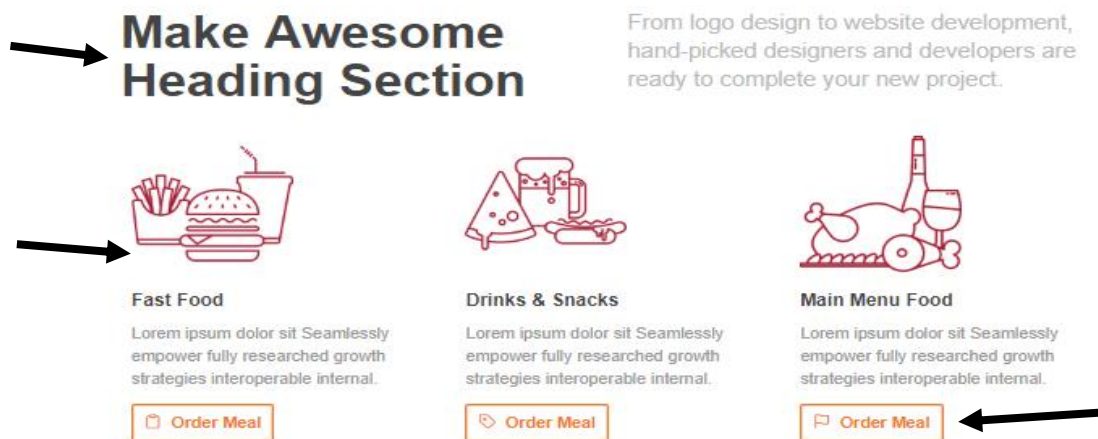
Make Awesome Heading Section

From logo design to website development, hand-picked designers and developers are ready to complete your new project.

Fast Food

Lorem ipsum dolor sit Seamlessly empower fully researched growth strategies interoperable internal.

Order Meal

Drinks & Snacks

Lorem ipsum dolor sit Seamlessly empower fully researched growth strategies interoperable internal.

Order Meal

Main Menu Food

Lorem ipsum dolor sit Seamlessly empower fully researched growth strategies interoperable internal.

Order Meal